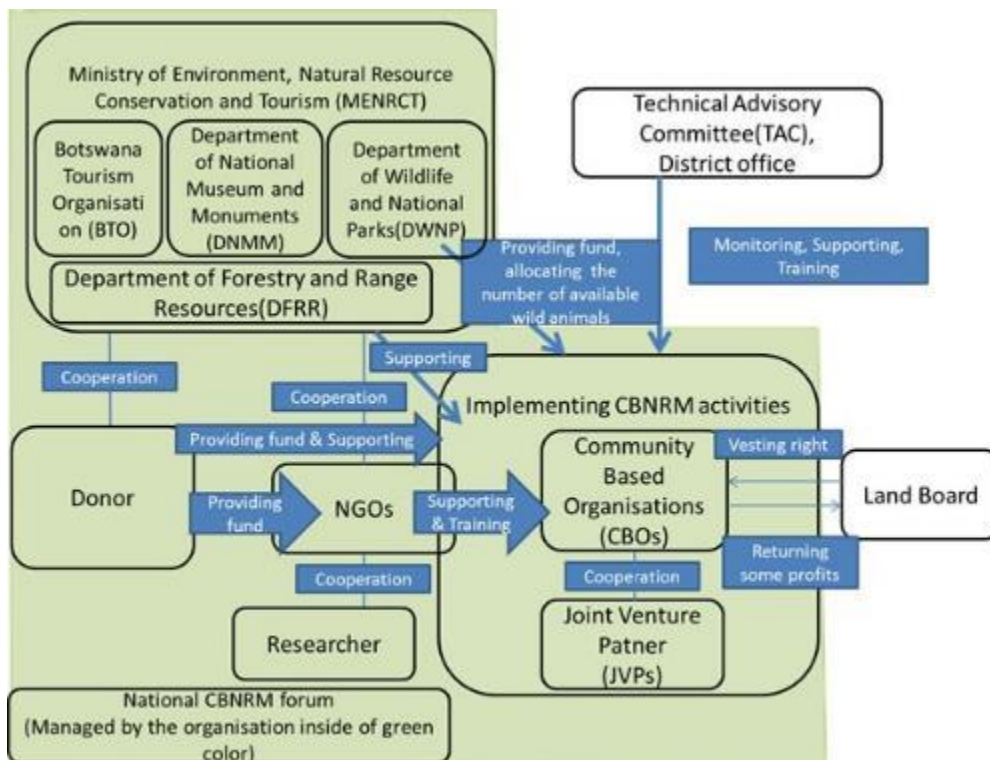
Ministry of Environment, Natural Resource Conservation and Tourism (MENRCT)

Botswana Tourism Organisati on (BTO)

Department of National Museum and Monuments (DNMM)

Department of Wildlife and National Parks(DWNP)

Department of Forestry and Range Resources(DFRR)

Technical Advisory Committee(TAC), District office

Providing fund, allocating the number of available wild animals

Monitoring, Supporting, Training

Supporting

Cooperation

Cooperation

Implementing CBNRM activities

Providing fund & Supporting

Donor

Providing fund

NGOs

Supporting & Training

Community Based Organisations (CBOs)

Vesting right

Land Board

Returning some profits

Cooperation

Cooperation

Researcher

Joint Venture Patner (JVPs)

National CBNRM forum (Managed by the organisation inside of green color)